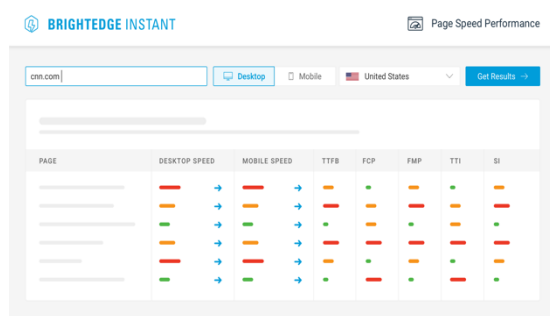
BRIGHTEDGE INSTANT

Page Speed Performance

cnn.com

Desktop

Mobile

United States

Get Results →

| PAGE | DESKTOP SPEED | MOBILE SPEED | TTFB | FCP | FMP | TTI | SI |
|---|---|---|---|---|---|---|---|